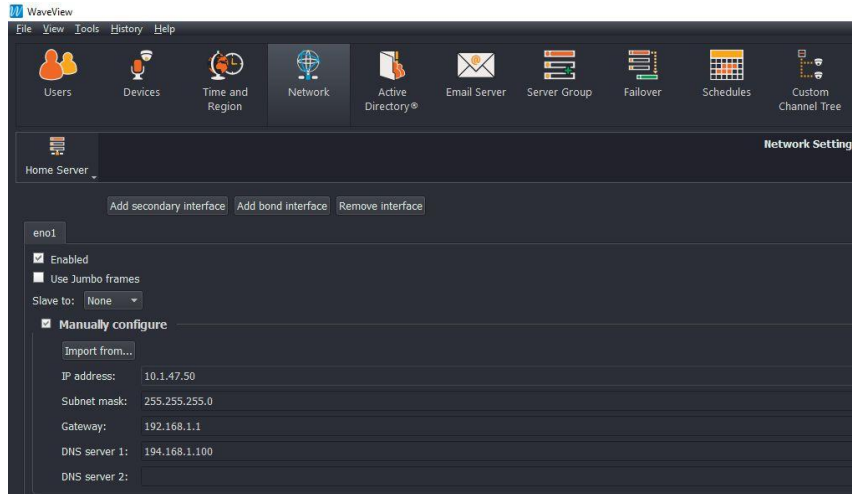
WaveView
File View Tools History Help

Users
Devices
Time and Region
Network
Active Directory®
Email Server
Server Group
Failover
Schedules
Custom Channel Tree

Home Server

Network Setting

Add secondary interface
Add bond interface
Remove interface

eno1

Enabled
Use Jumbo frames
Slave to: None

Manually configure
Import from...

| IP address: | 10.1.47.50 |
|---|---|
| Subnet mask: | 255.255.255.0 |
| Gateway: | 192.168.1.1 |
| DNS server 1: | 194.168.1.100 |
| DNS server 2: | |